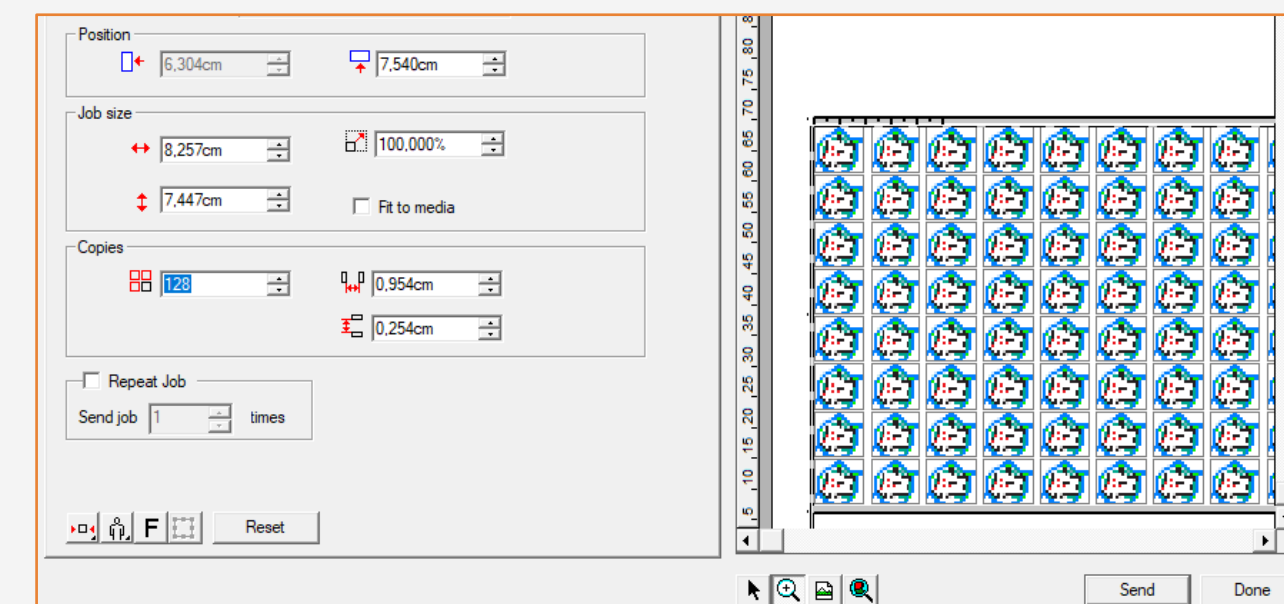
Position

6,304cm

7,540cm

Job size

8,257cm

100,000%

7,447cm

Fit to media

Copies

128

0,954cm

0,254cm

Repeat Job

Send job 1 times

F

Reset

80 75 70 65 60 55 50 45 40 35 30 25 20 15 10 5

Send

Done